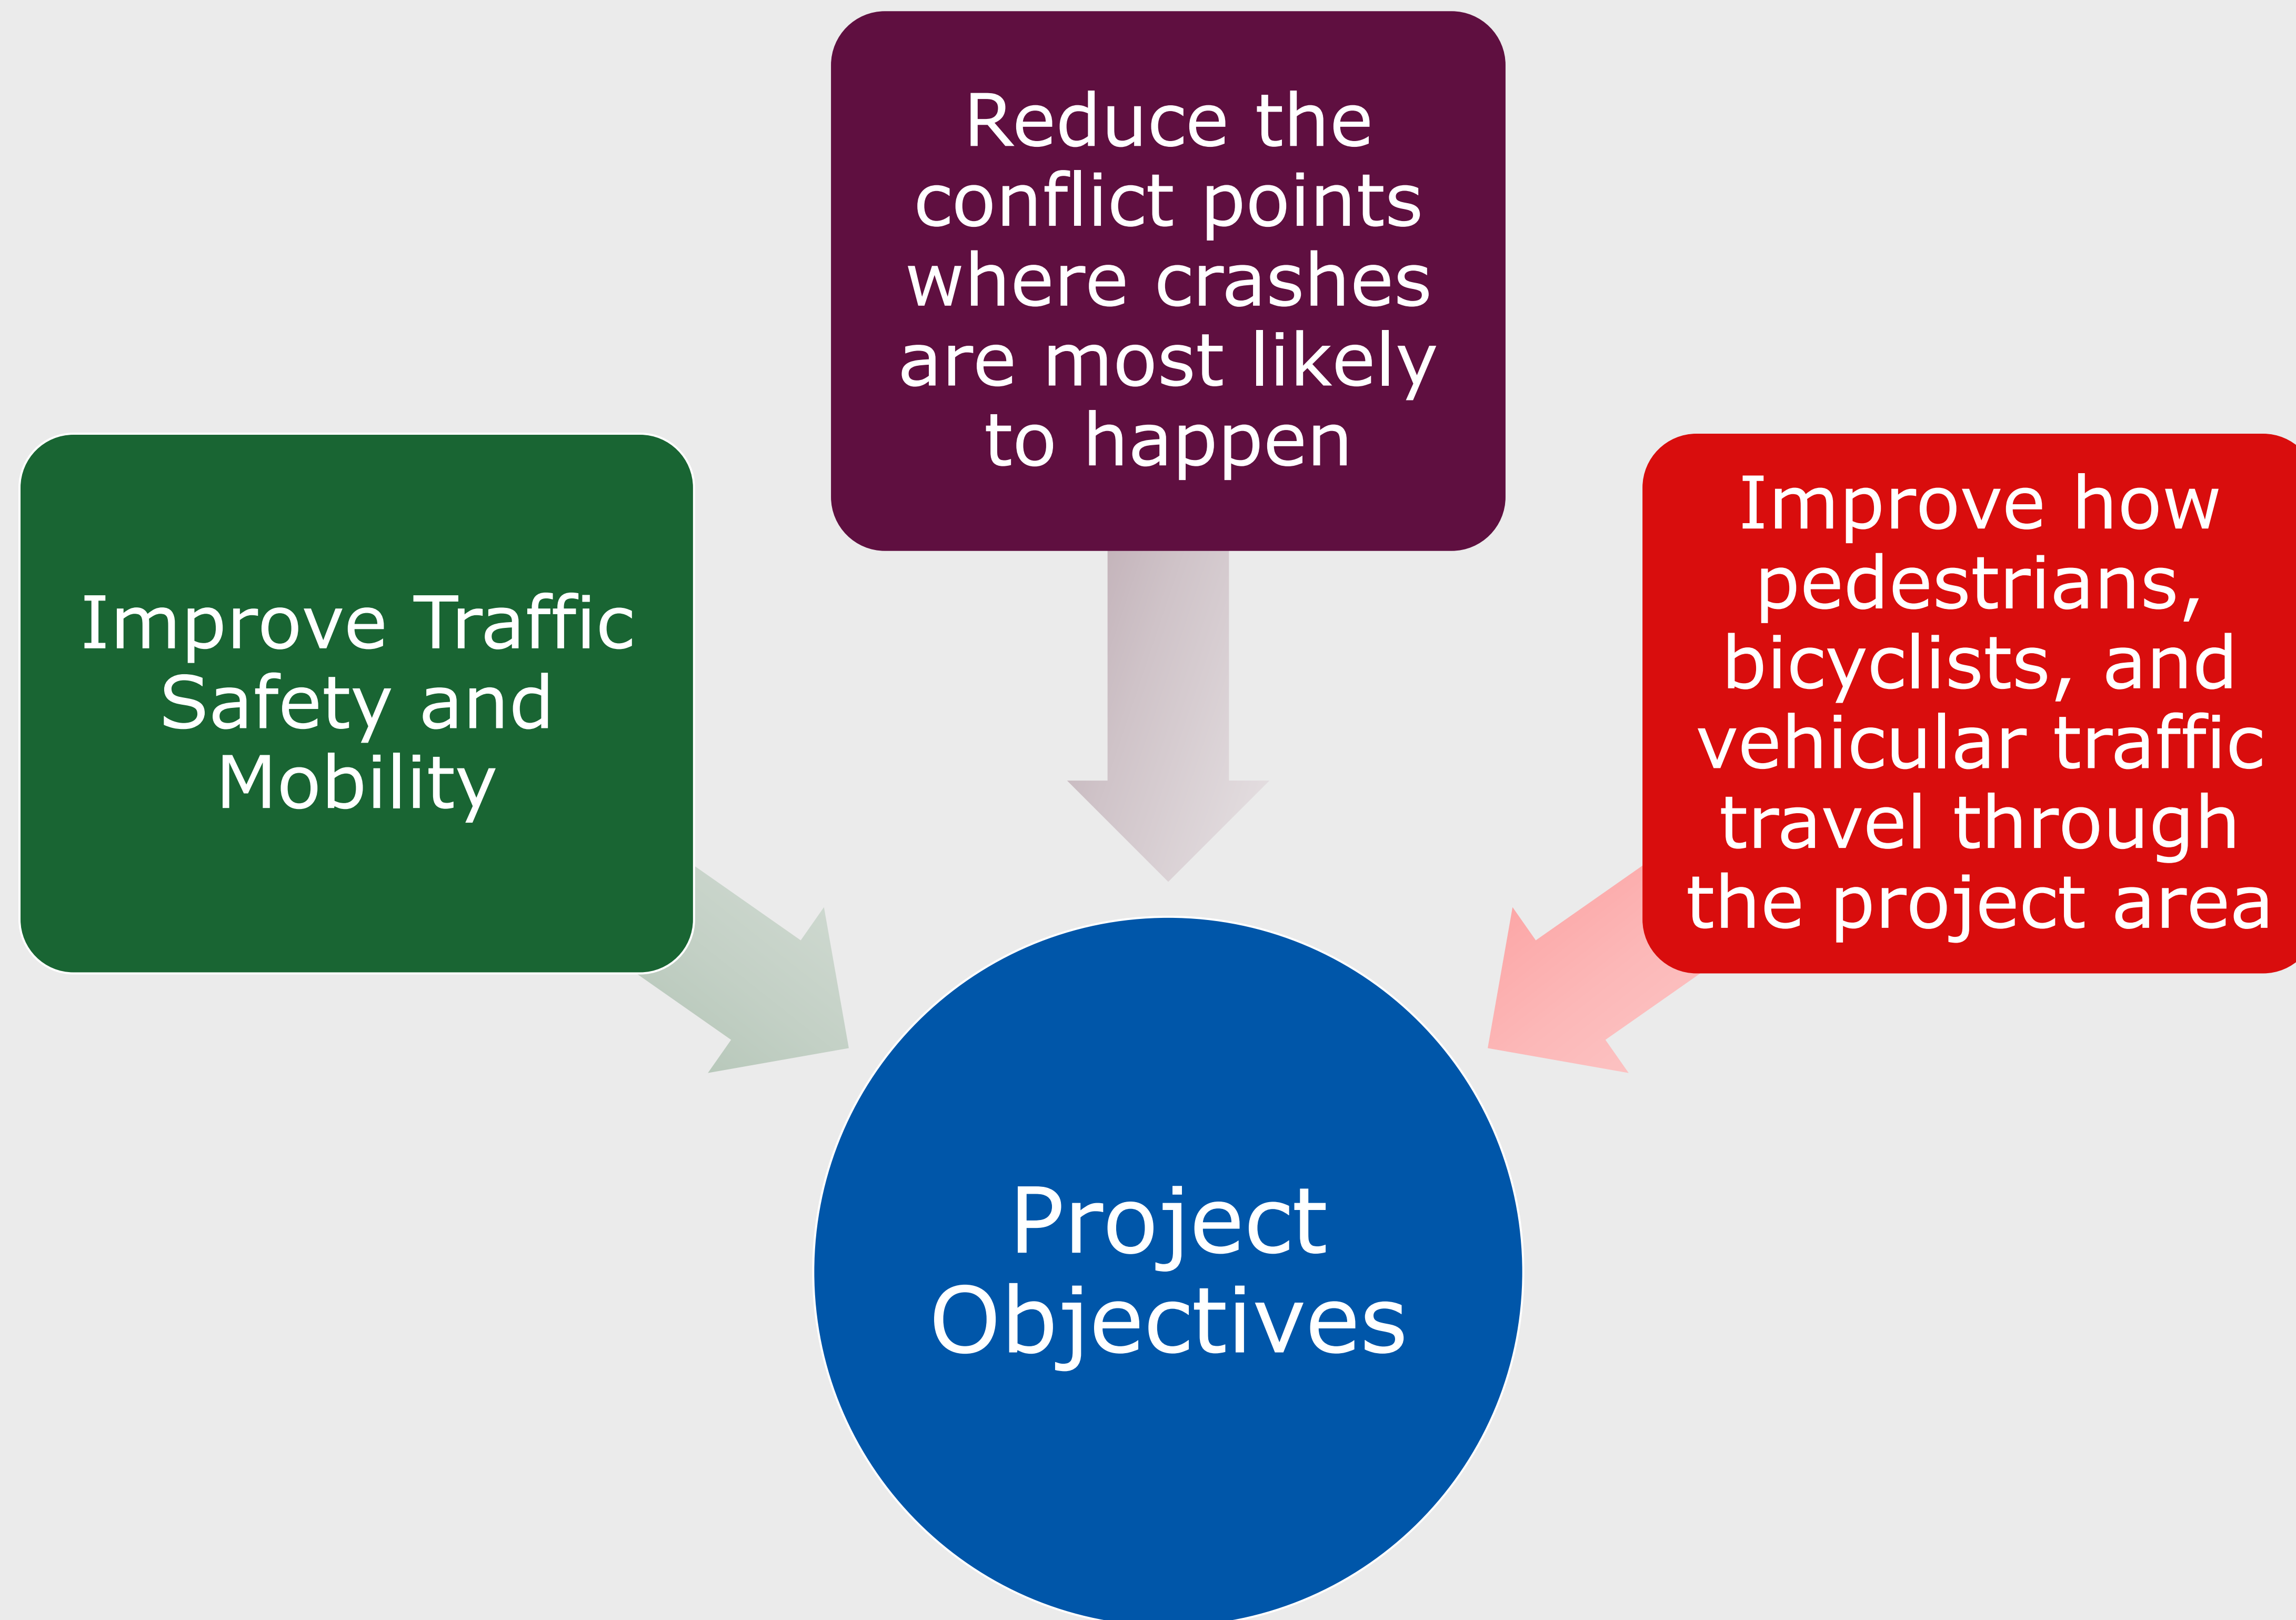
Reduce the conflict points where crashes are most likely to happen

Improve Traffic Safety and Mobility

Improve how pedestrians, bicyclists, and vehicular traffic travel through the project area

Project Objectives